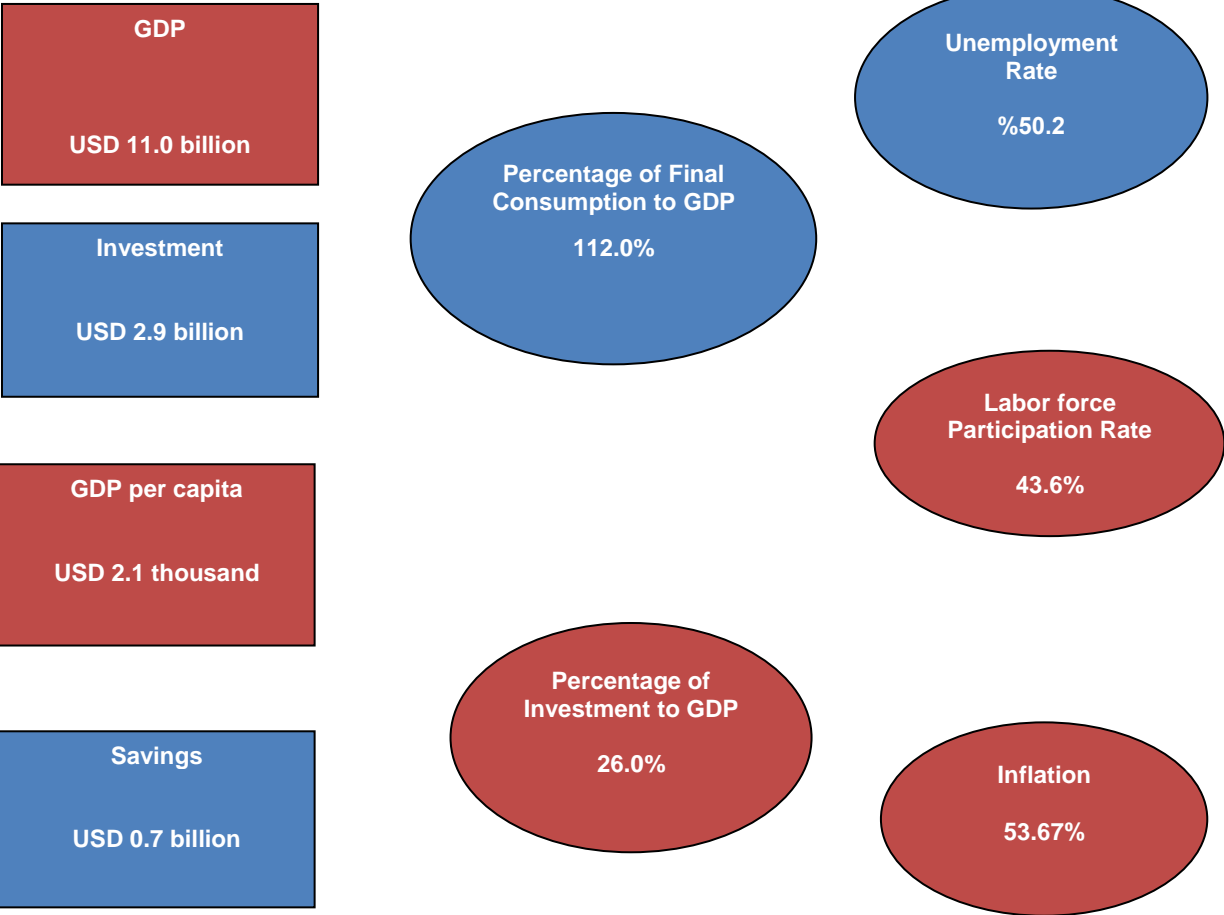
GDP

USD 11.0 billion

Unemployment Rate

%50.2

Percentage of Final Consumption to GDP

112.0%

Investment

USD 2.9 billion

Labor force Participation Rate

43.6%

GDP per capita

USD 2.1 thousand

Percentage of Investment to GDP

26.0%

Savings

USD 0.7 billion

Inflation

53.67%